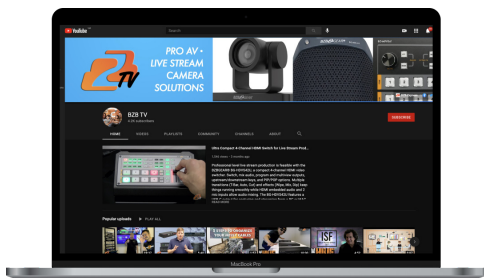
YouTube

Search

PRO AV •
LIVE STREAM
CAMERA
SOLUTIONS

B2B TV

B2B TV
4.3K subscribers

SUBSCRIBE

HOME
VIDEOS
PLAYLISTS
COMMUNITY
CHANNELS
ABOUT

Ultra Compact 4-Channel HDMI Switch for Live Stream Prod

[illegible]

Professional level live stream production is feasible with the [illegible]

Popular uploads
PLAY ALL

ISF

MacBook Pro